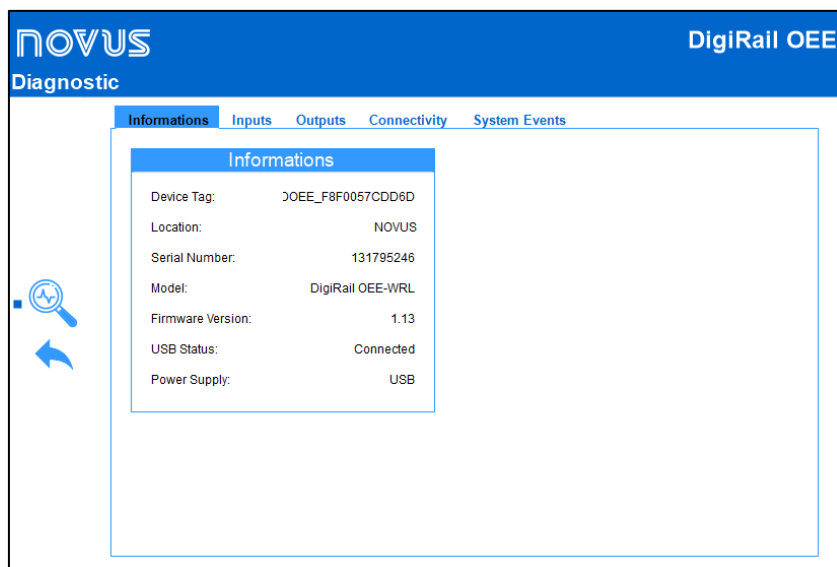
NOVUS

DigiRail OEE

Diagnostic

Informations Inputs Outputs Connectivity System Events

Informations

| | |
|---|---|
| Device Tag: | OEE_F8F0057CDD6D |
| Location: | NOVUS |
| Serial Number: | 131795246 |
| Model: | DigiRail OEE-WRL |
| Firmware Version: | 1.13 |
| USB Status: | Connected |
| Power Supply: | USB |